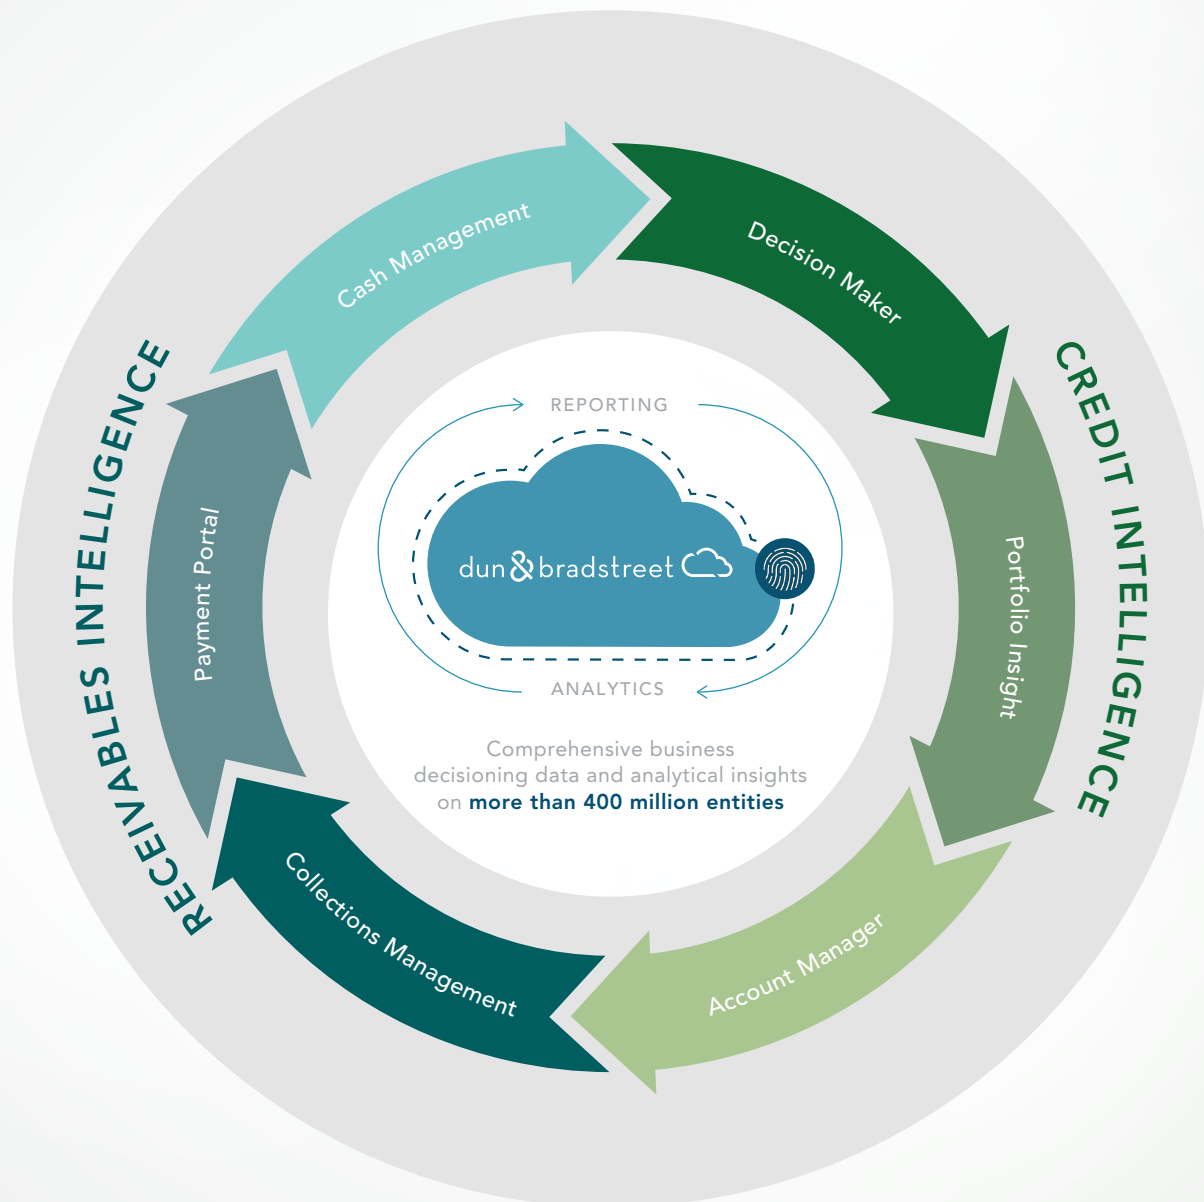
RECEIVABLES INTELLIGENCE

Cash Management

Decision Maker

CREDIT INTELLIGENCE

Payment Portal

REPORTING

dun&bradstreet

ANALYTICS

Portfolio Insight

Comprehensive business decisioning data and analytical insights on more than 400 million entities

Collections Management

Account Manager